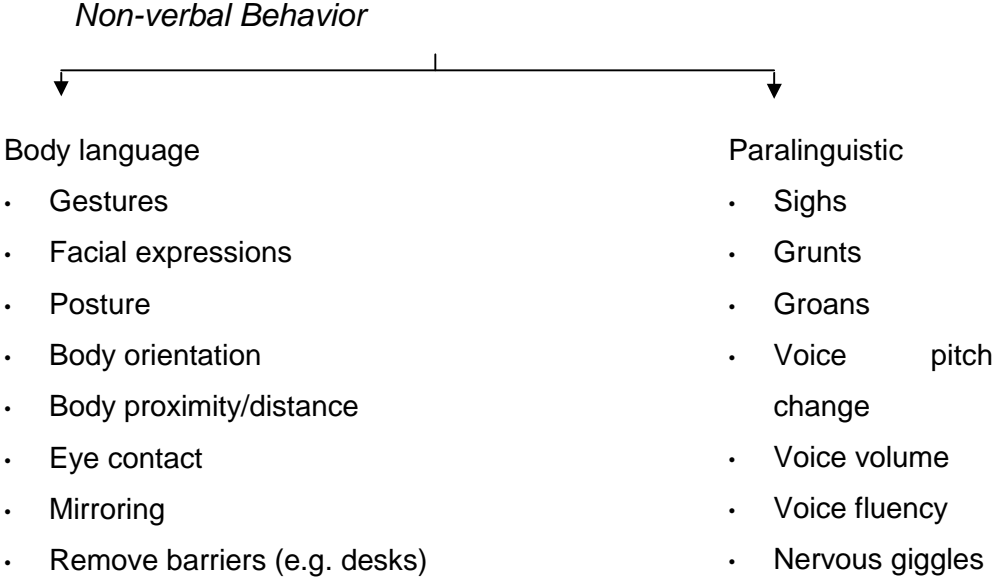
*Non-verbal Behavior*

Body language

- Gestures
- Facial expressions
- Posture
- Body orientation
- Body proximity/distance
- Eye contact
- Mirroring
- Remove barriers (e.g. desks)

Paralinguistic

- Sighs
- Grunts
- Groans
- Voice pitch change
- Voice volume
- Voice fluency
- Nervous giggles